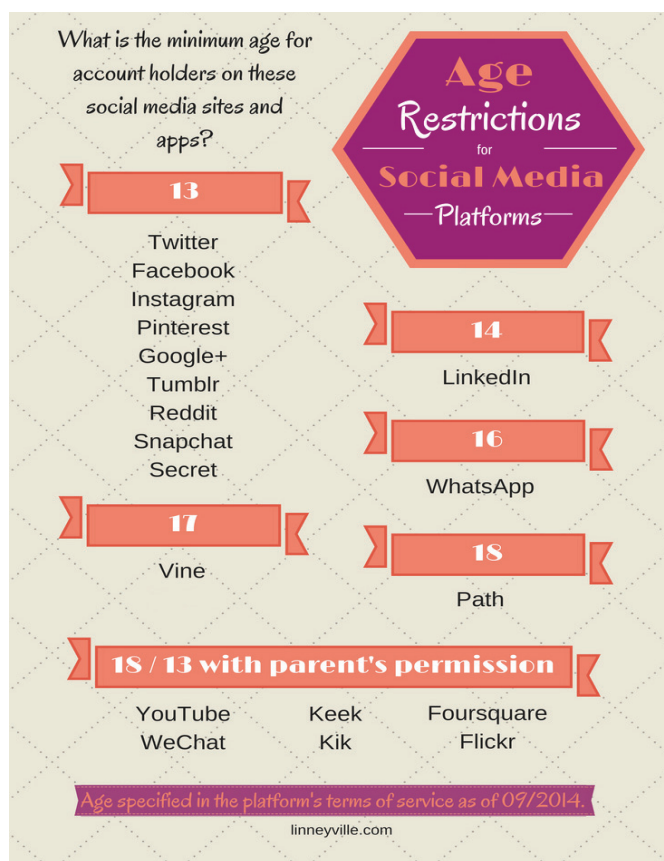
What is the minimum age for account holders on these social media sites and apps?

Age Restrictions for Social Media Platforms

13

Twitter
Facebook
Instagram
Pinterest
Google+
Tumblr
Reddit
Snapchat
Secret

14

LinkedIn

16

WhatsApp

17

Vine

18

Path

18 / 13 with parent's permission

YouTube
WeChat
Keek
Kik
Foursquare
Flickr

Age specified in the platform's terms of service as of 09/2014.

linneyville.com